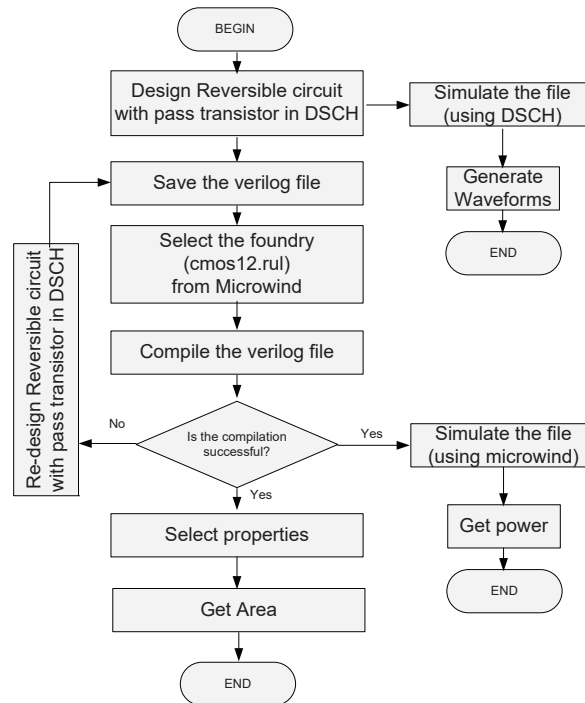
BEGIN

Design Reversible circuit with pass transistor in DSCH

Simulate the file (using DSCH)

Generate Waveforms

END

Save the verilog file

Select the foundry (cmos12.rul) from Microwind

Compile the verilog file

Re-design Reversible circuit with pass transistor in DSCH

No

Is the compilation successful?

Yes

Simulate the file (using microwind)

Get power

END

Yes

Select properties

Get Area

END